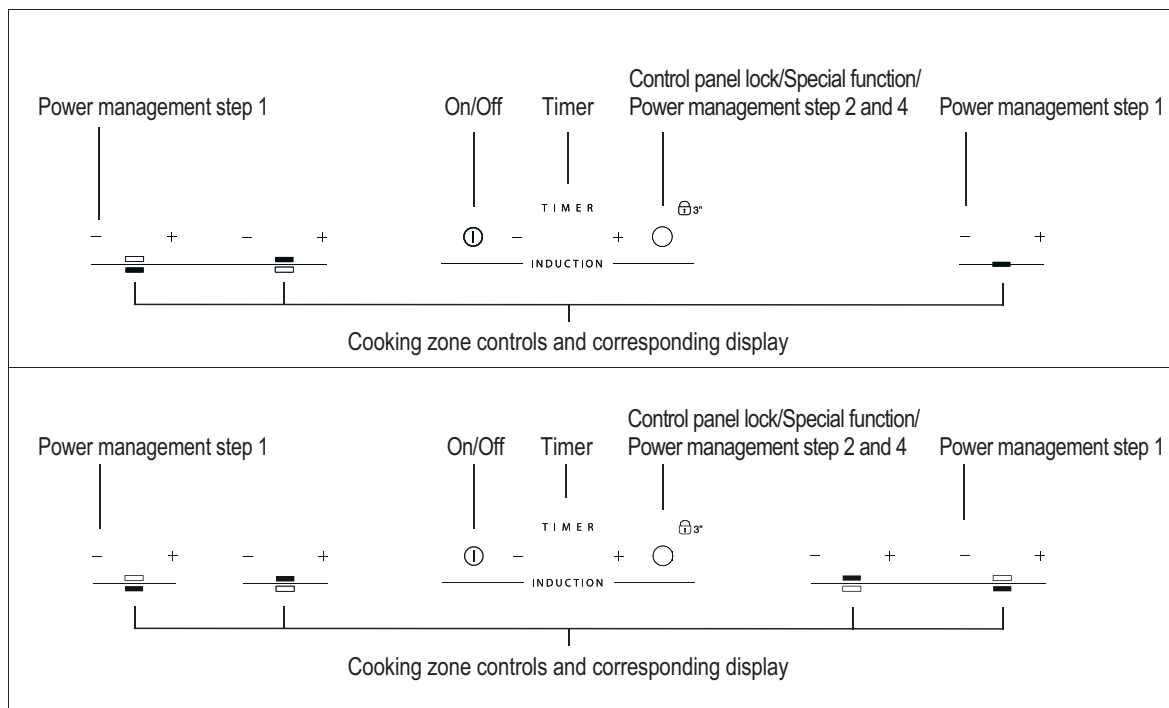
Power management step 1

On/Off

Timer

Control panel lock/Special function/ Power management step 2 and 4

Power management step 1

– + – +

TIMER

3"

– + 

INDUCTION

– +

Cooking zone controls and corresponding display

Power management step 1

On/Off

Timer

Control panel lock/Special function/ Power management step 2 and 4

Power management step 1

– + – +

TIMER

3"

– +

INDUCTION

– + – +

Cooking zone controls and corresponding display